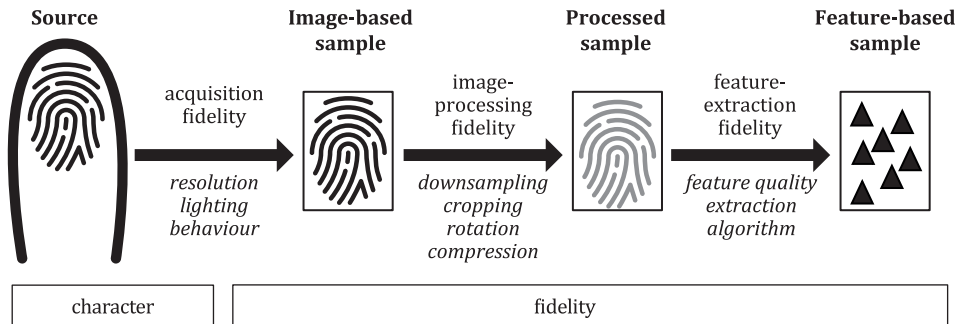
Source

Image-based sample

Processed sample

Feature-based sample

acquisition fidelity

resolution
lighting
behaviour

image-processing fidelity

downsampling
cropping
rotation
compression

feature-extraction fidelity

feature quality
extraction algorithm

character

fidelity